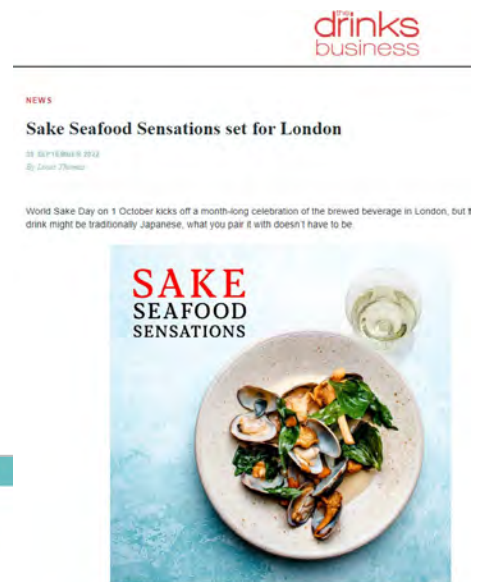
the drinks business

NEWS

Sake Seafood Sensations set for London

26 SEPTEMBER 2012
By Louis Thomas

World Sake Day on 1 October kicks off a month-long celebration of the brewed beverage in London, but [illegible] drink might be traditionally Japanese, what you pair it with doesn't have to be.

SAKE
SEAFOOD
SENSATIONS